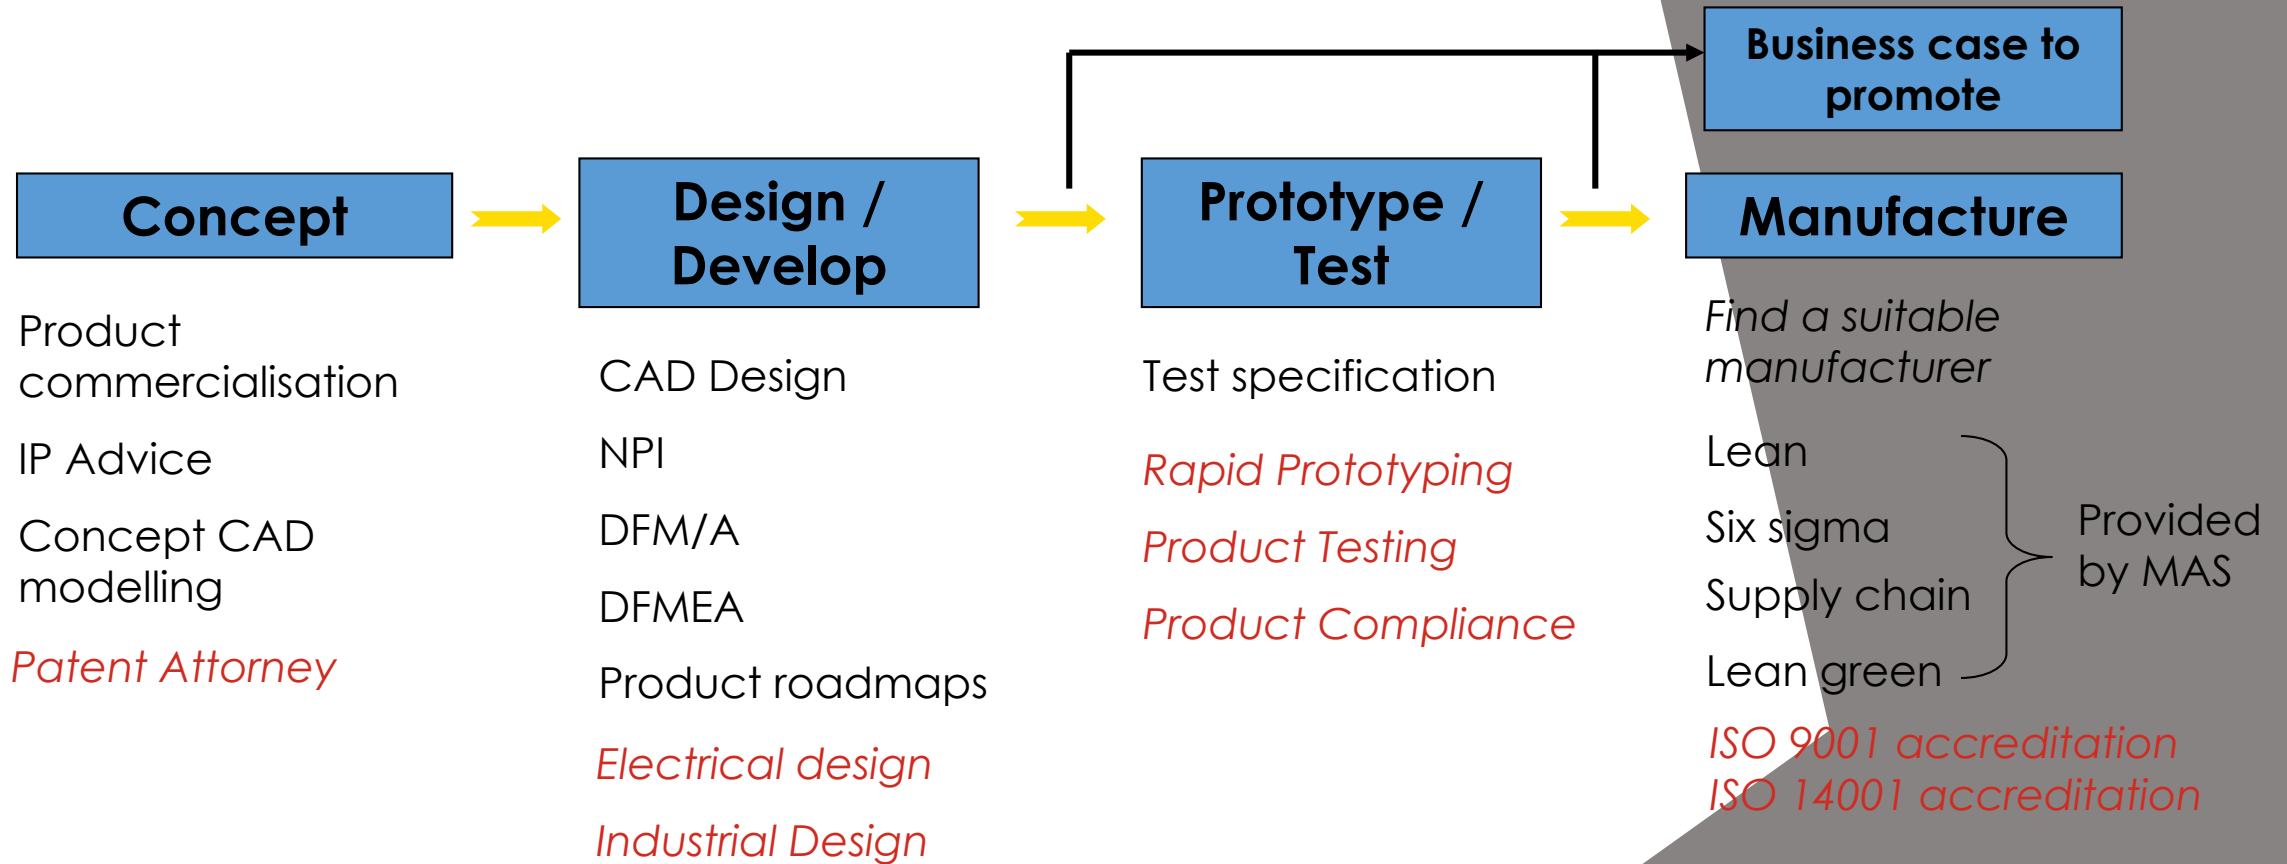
Business case to promote

Concept

Design / Develop

Prototype / Test

Manufacture

Product commercialisation

IP Advice

Concept CAD modelling

Patent Attorney

CAD Design

NPI

DFM/A

DFMEA

Product roadmaps

Electrical design

Industrial Design

Test specification

Rapid Prototyping

Product Testing

Product Compliance

Find a suitable manufacturer

Lean

Six sigma

Supply chain

Lean green

Provided by MAS

ISO 9001 accreditation
ISO 14001 accreditation